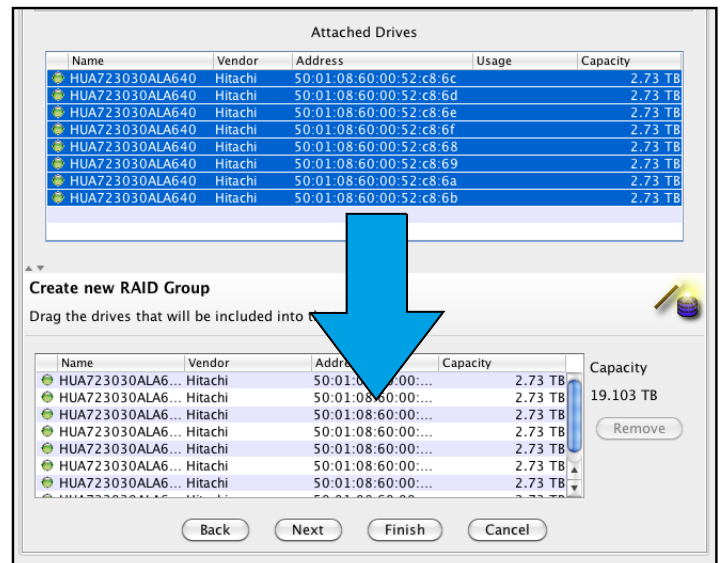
Attached Drives

| Name | Vendor | Address | Usage | Capacity |
|---|---|---|---|---|
| HUA723030ALA640 | Hitachi | 50:01:08:60:00:52:c8:6c | | 2.73 TB |
| HUA723030ALA640 | Hitachi | 50:01:08:60:00:52:c8:6d | | 2.73 TB |
| HUA723030ALA640 | Hitachi | 50:01:08:60:00:52:c8:6e | | 2.73 TB |
| HUA723030ALA640 | Hitachi | 50:01:08:60:00:52:c8:6f | | 2.73 TB |
| HUA723030ALA640 | Hitachi | 50:01:08:60:00:52:c8:68 | | 2.73 TB |
| HUA723030ALA640 | Hitachi | 50:01:08:60:00:52:c8:69 | | 2.73 TB |
| HUA723030ALA640 | Hitachi | 50:01:08:60:00:52:c8:6a | | 2.73 TB |
| HUA723030ALA640 | Hitachi | 50:01:08:60:00:52:c8:6b | | 2.73 TB |

Create new RAID Group

Drag the drives that will be included into t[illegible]

| Name | Vendor | Address | Capacity |
|---|---|---|---|
| HUA723030ALA6... | Hitachi | 50:01:0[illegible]:00:... | 2.73 TB |
| HUA723030ALA6... | Hitachi | 50:01:08:60:00:... | 2.73 TB |
| HUA723030ALA6... | Hitachi | 50:01:08:60:00:... | 2.73 TB |
| HUA723030ALA6... | Hitachi | 50:01:08:60:00:... | 2.73 TB |
| HUA723030ALA6... | Hitachi | 50:01:08:60:00:... | 2.73 TB |
| HUA723030ALA6... | Hitachi | 50:01:08:60:00:... | 2.73 TB |
| HUA723030ALA6... | Hitachi | 50:01:08:60:00:... | 2.73 TB |

Capacity

19.103 TB

Remove

Back Next Finish Cancel